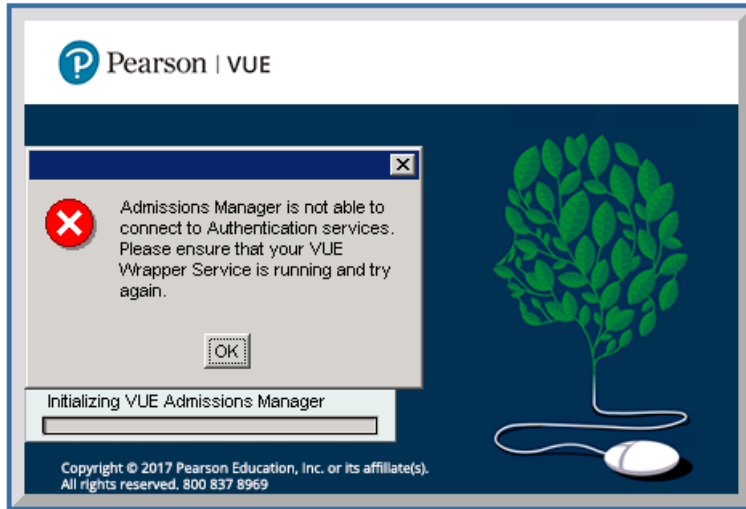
Pearson | VUE

Admissions Manager is not able to connect to Authentication services. Please ensure that your VUE Wrapper Service is running and try again.

OK

Initializing VUE Admissions Manager

Copyright © 2017 Pearson Education, Inc. or its affiliate(s). All rights reserved. 800 837 8969